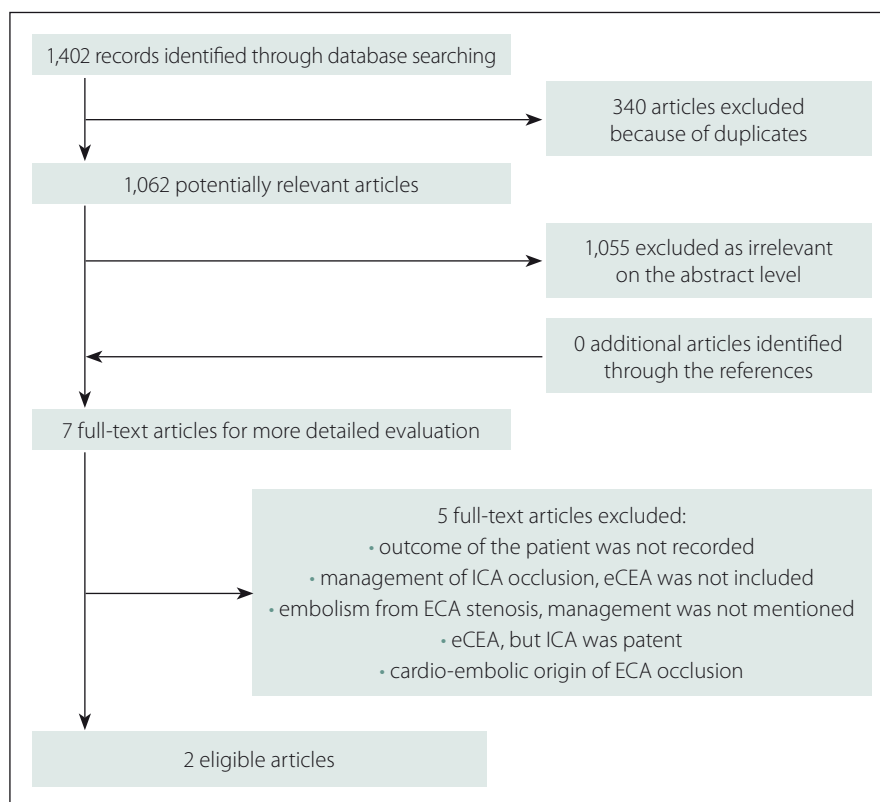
1,402 records identified through database searching

340 articles excluded because of duplicates

1,062 potentially relevant articles

1,055 excluded as irrelevant on the abstract level

0 additional articles identified through the references

7 full-text articles for more detailed evaluation

5 full-text articles excluded:
• outcome of the patient was not recorded
• management of ICA occlusion, eCEA was not included
• embolism from ECA stenosis, management was not mentioned
• eCEA, but ICA was patent
• cardio-embolic origin of ECA occlusion

2 eligible articles